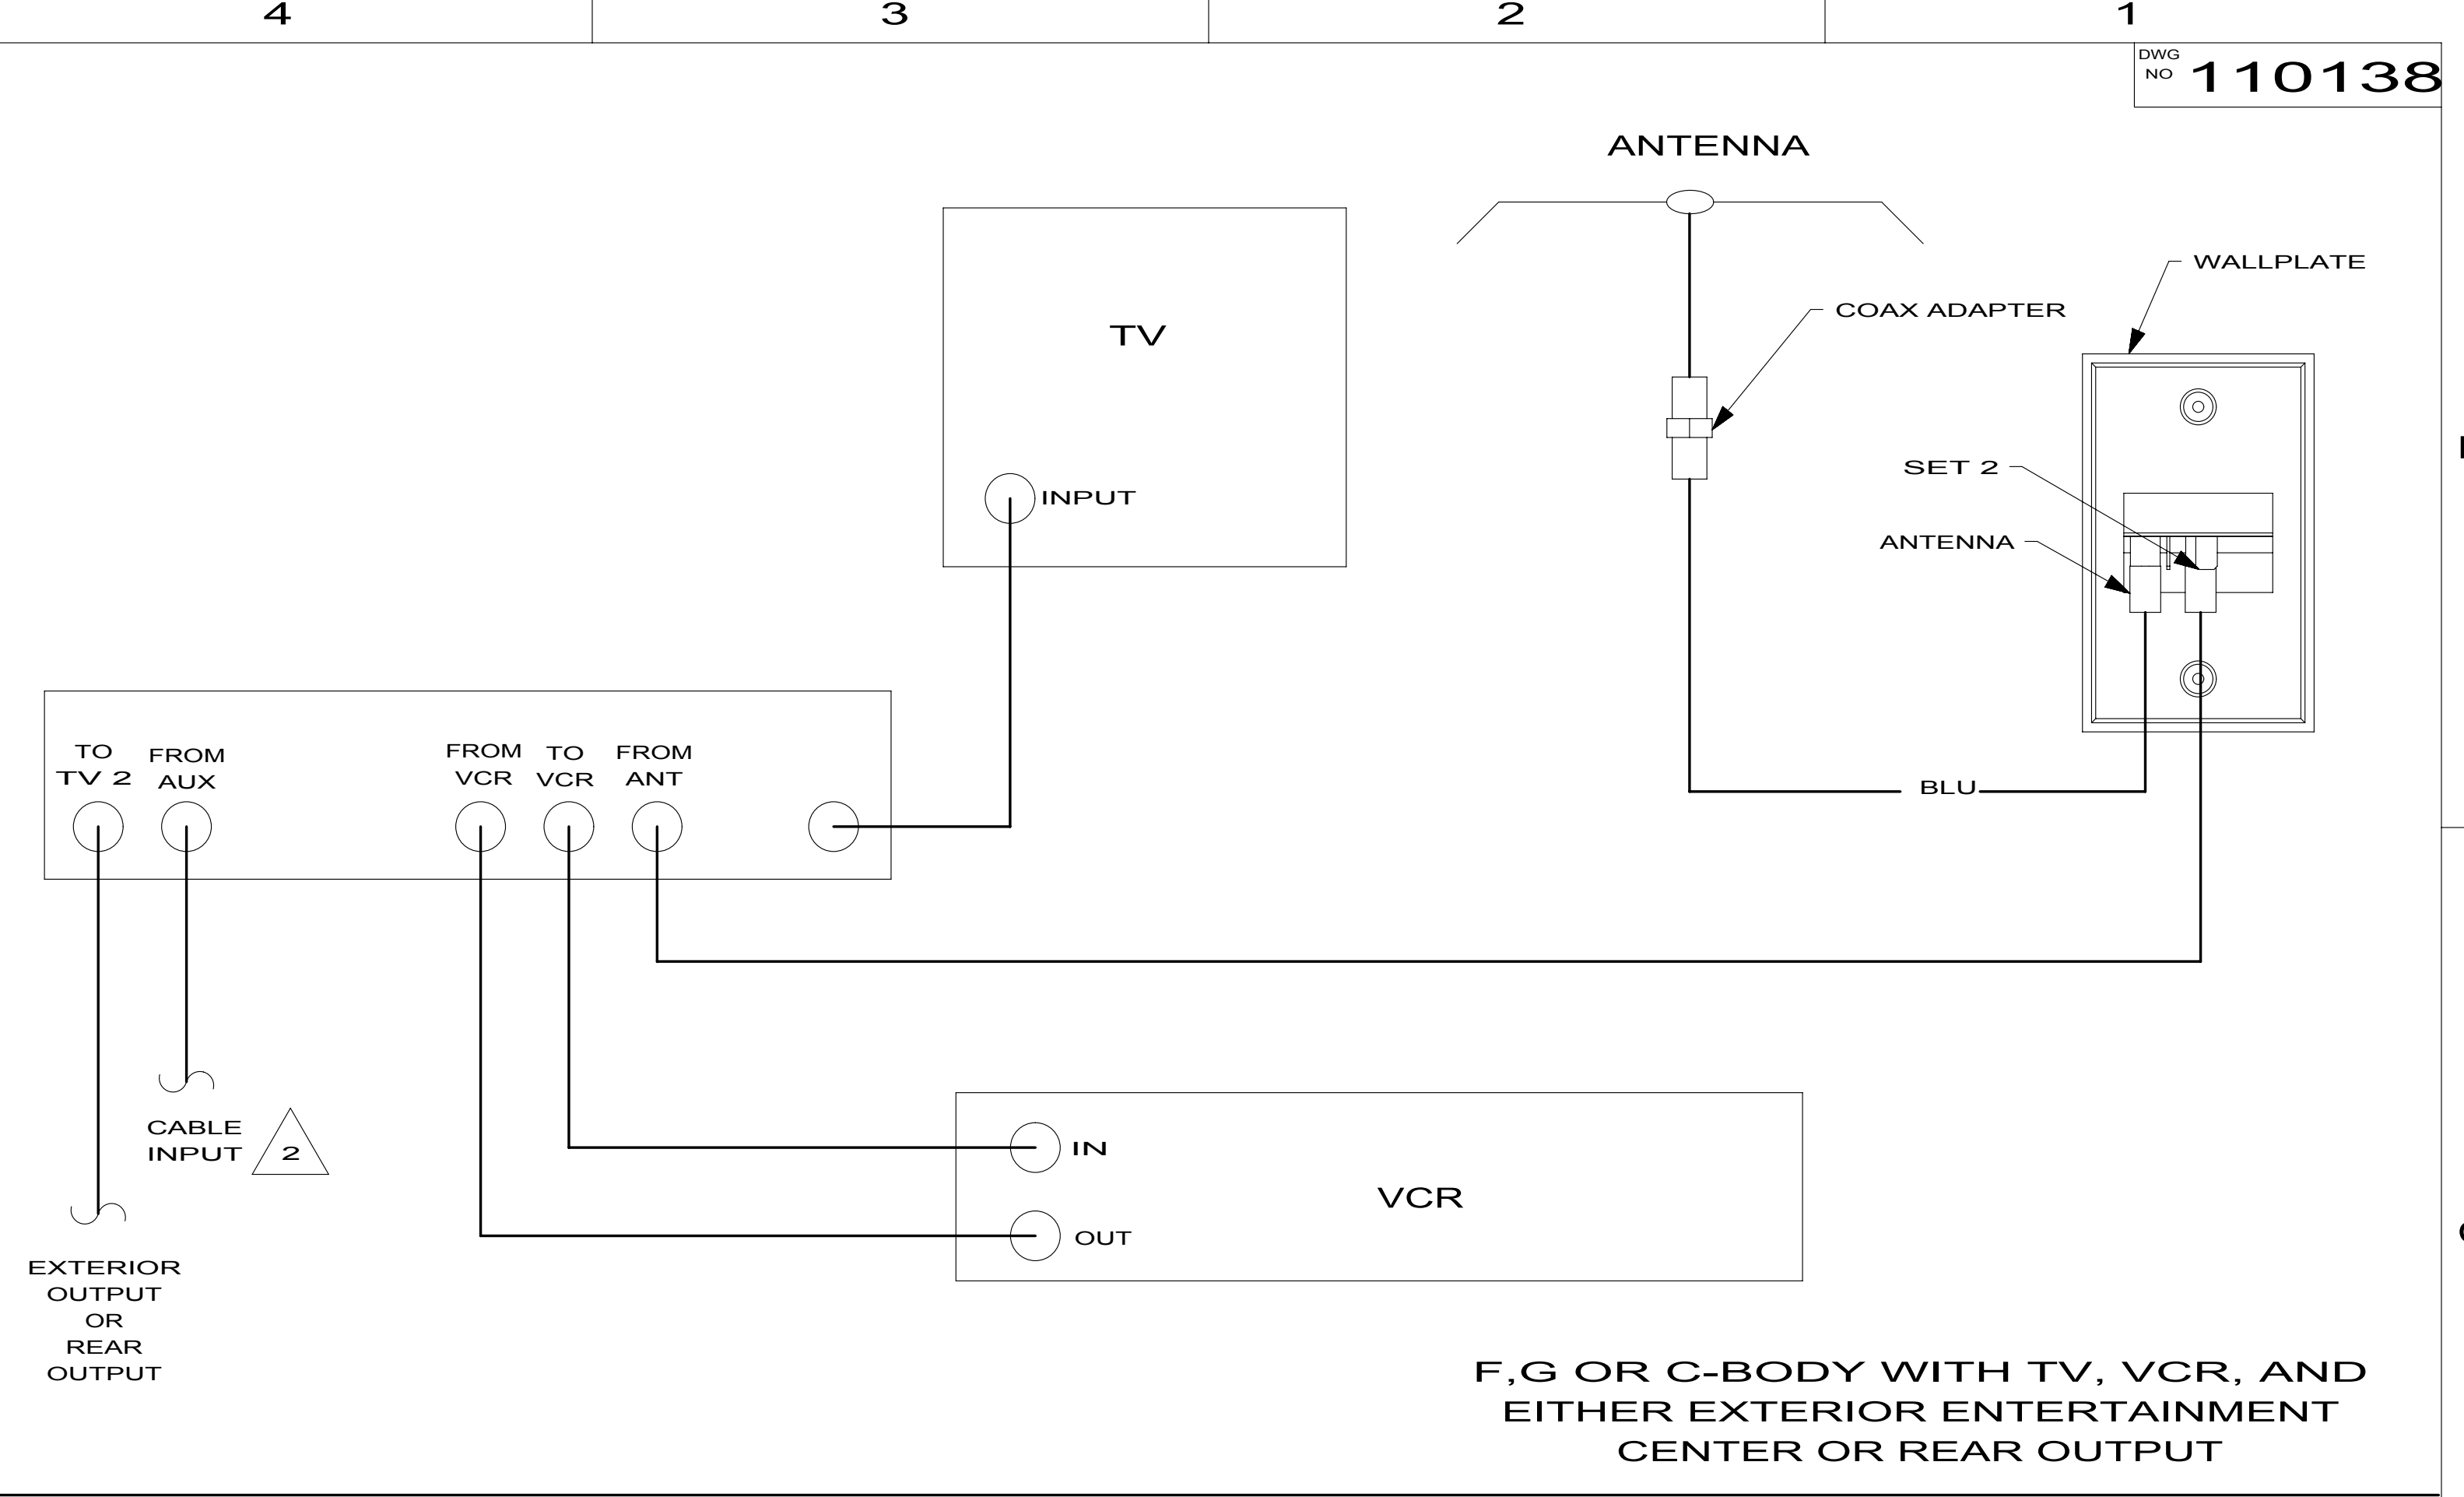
4
3
2
1

DWG NO 110138

ANTENNA

TV

INPUT

COAX ADAPTER

WALLPLATE

SET 2

ANTENNA

BLU

TO TV 2
FROM AUX
FROM VCR
TO VCR
FROM ANT

CABLE INPUT
2

EXTERIOR OUTPUT OR REAR OUTPUT

IN
OUT
VCR

F,G OR C-BODY WITH TV, VCR, AND EITHER EXTERIOR ENTERTAINMENT CENTER OR REAR OUTPUT